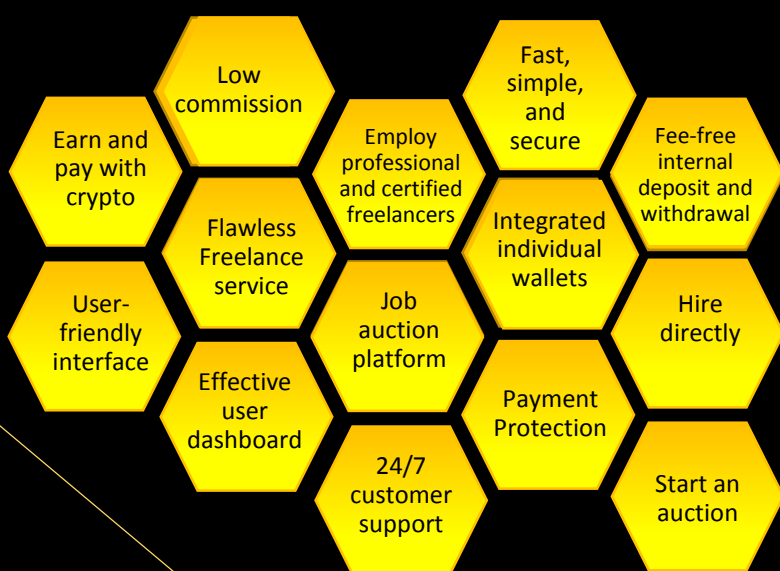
Earn and pay with crypto

Low commission

User-friendly interface

Flawless Freelance service

Effective user dashboard

Employ professional and certified freelancers

Job auction platform

24/7 customer support

Fast, simple, and secure

Integrated individual wallets

Payment Protection

Fee-free internal deposit and withdrawal

Hire directly

Start an auction